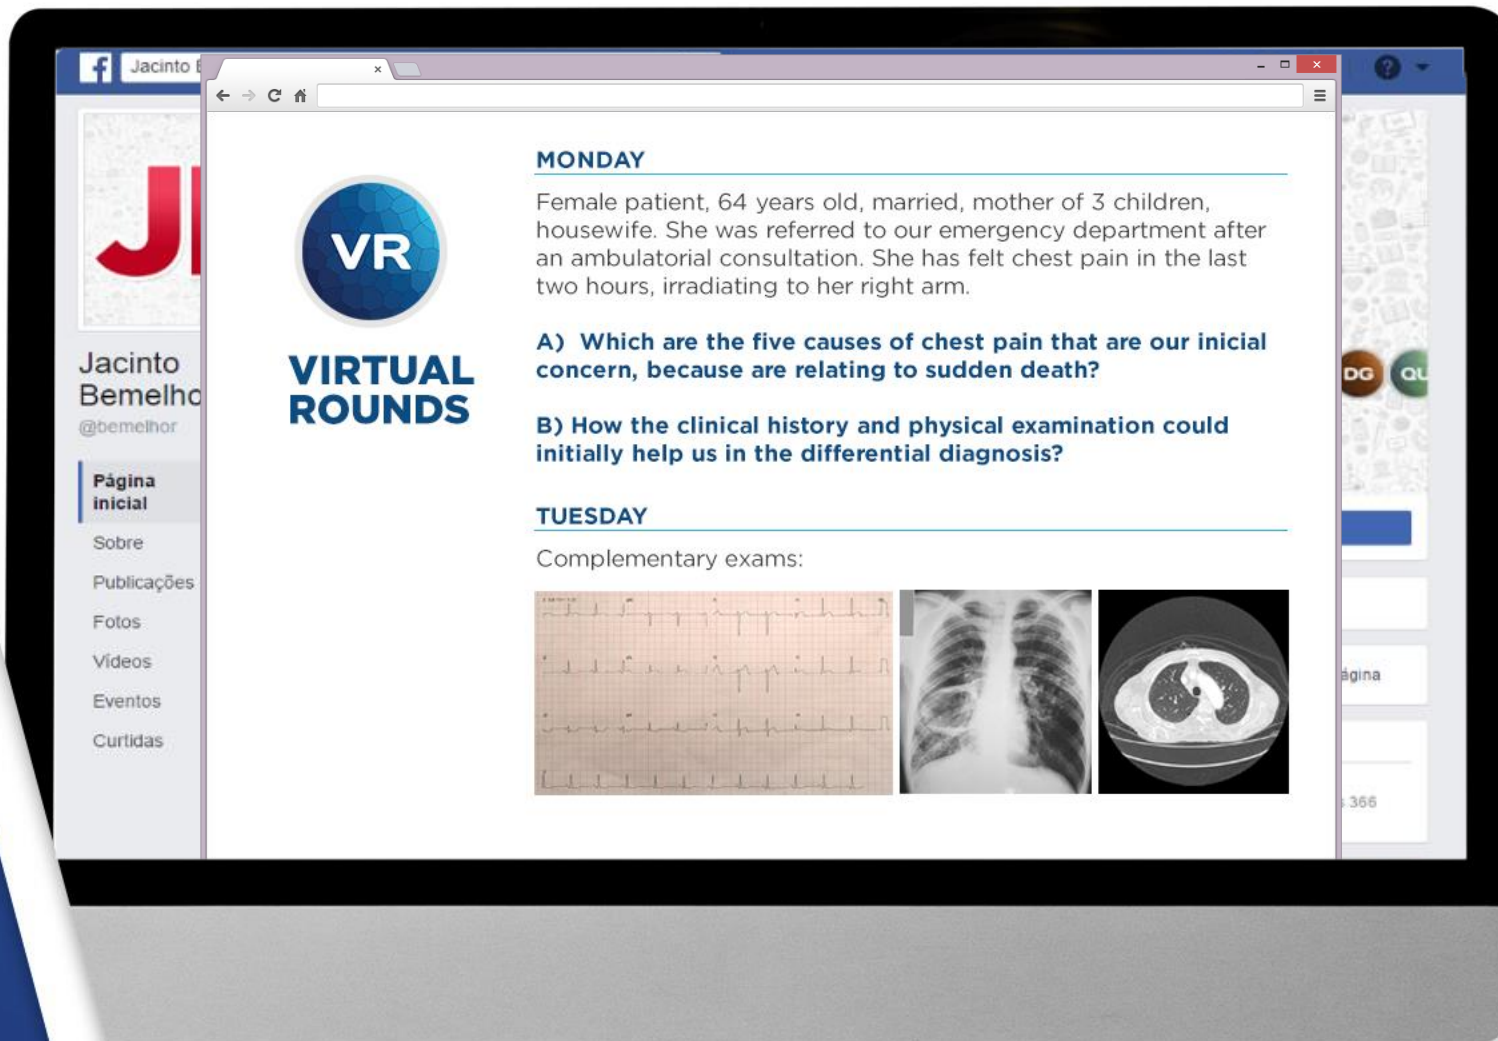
Jacinto E

JI

Jacinto Bemelho
@bemelhor

Página inicial
Sobre
Publicações
Fotos
Vídeos
Eventos
Curtidas

VR
VIRTUAL ROUNDS

MONDAY

Female patient, 64 years old, married, mother of 3 children, housewife. She was referred to our emergency department after an ambulatorial consultation. She has felt chest pain in the last two hours, irradiating to her right arm.

A) Which are the five causes of chest pain that are our inicial concern, because are relating to sudden death?

B) How the clinical history and physical examination could initially help us in the differential diagnosis?

TUESDAY

Complementary exams:

DG
QU
ágina
366